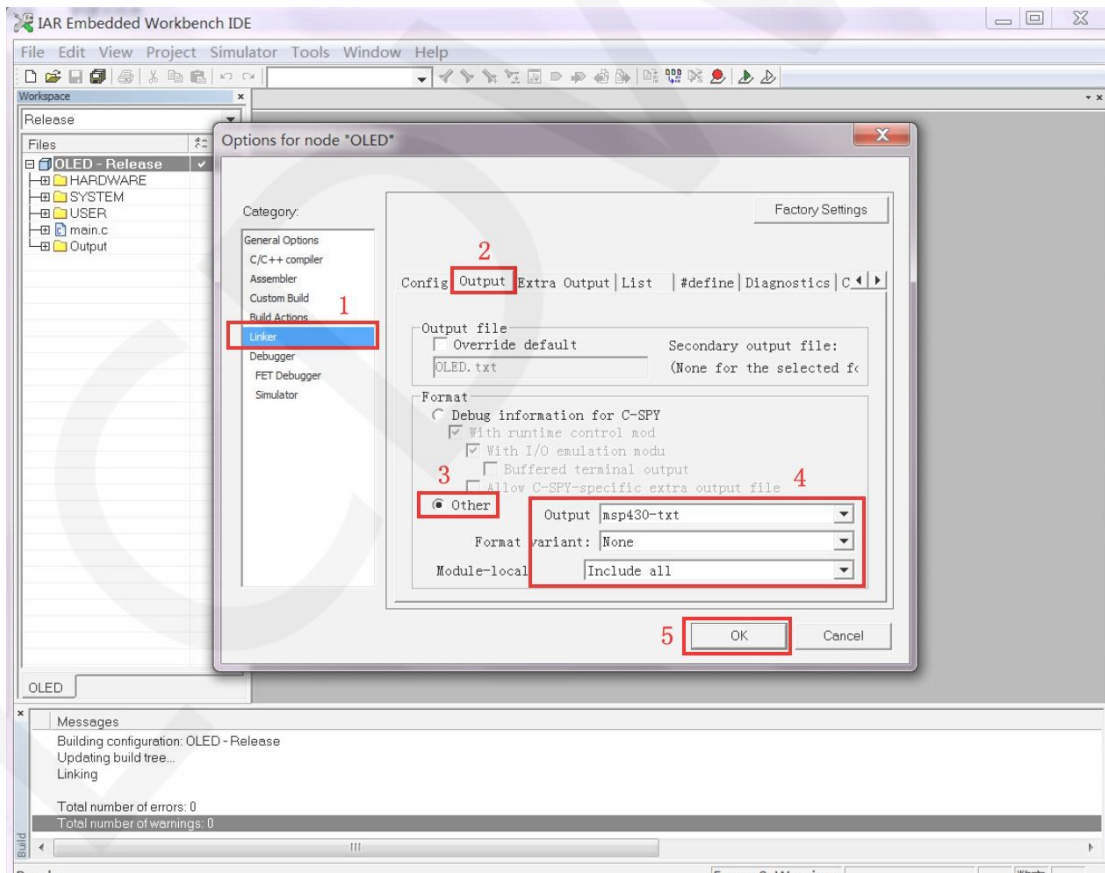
IAR Embedded Workbench IDE

File Edit View Project Simulator Tools Window Help

Workspace

Release

Files

OLED - Release
HARDWARE
SYSTEM
USER
main.c
Output

Options for node "OLED"

Category:

General Options
C/C++ compiler
Assembler
Custom Build
Build Actions
Linker
Debugger
FET Debugger
Simulator

1

Factory Settings

2

Config Output Extra Output List #define Diagnostics C

Output file
Override default
OLED.txt
Secondary output file:
(None for the selected f

Format
Debug information for C-SPY
With runtime control mod
With I/O emulation modu
Buffered terminal output
Allow C-SPY-specific extra output file

3

4

Other

Output msp430-txt
Format variant: None
Module-local Include all

5

OK

Cancel

OLED

Messages
Building configuration: OLED - Release
Updating build tree...
Linking

Total number of errors: 0
Total number of warnings: 0

Build